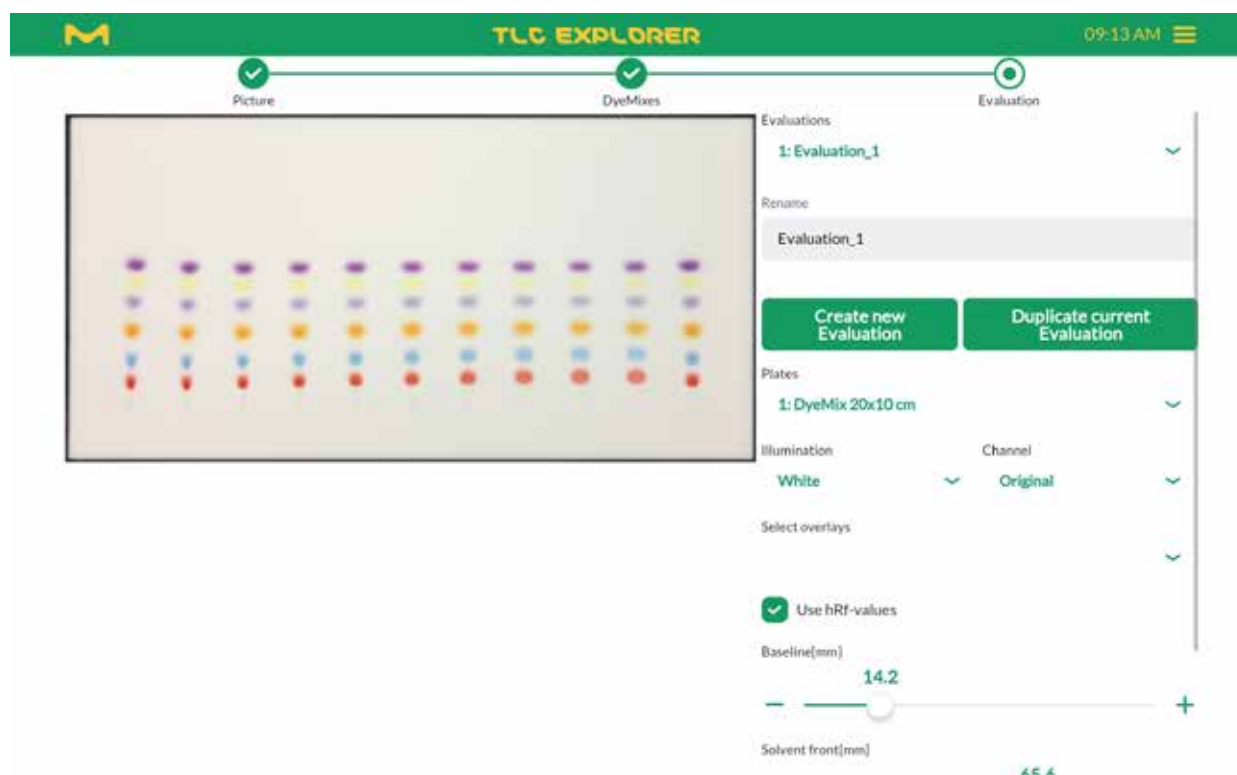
TLC EXPLORER

09:13 AM

Picture

DyeMixes

Evaluation

Evaluations

1: Evaluation_1

Rename

Evaluation_1

Create new Evaluation

Duplicate current Evaluation

Plates

1: DyeMix 20x10 cm

Illumination

White

Channel

Original

Select overlays

Use hRf-values

Baseline[mm]

14.2

−

+

Solvent front[mm]

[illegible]